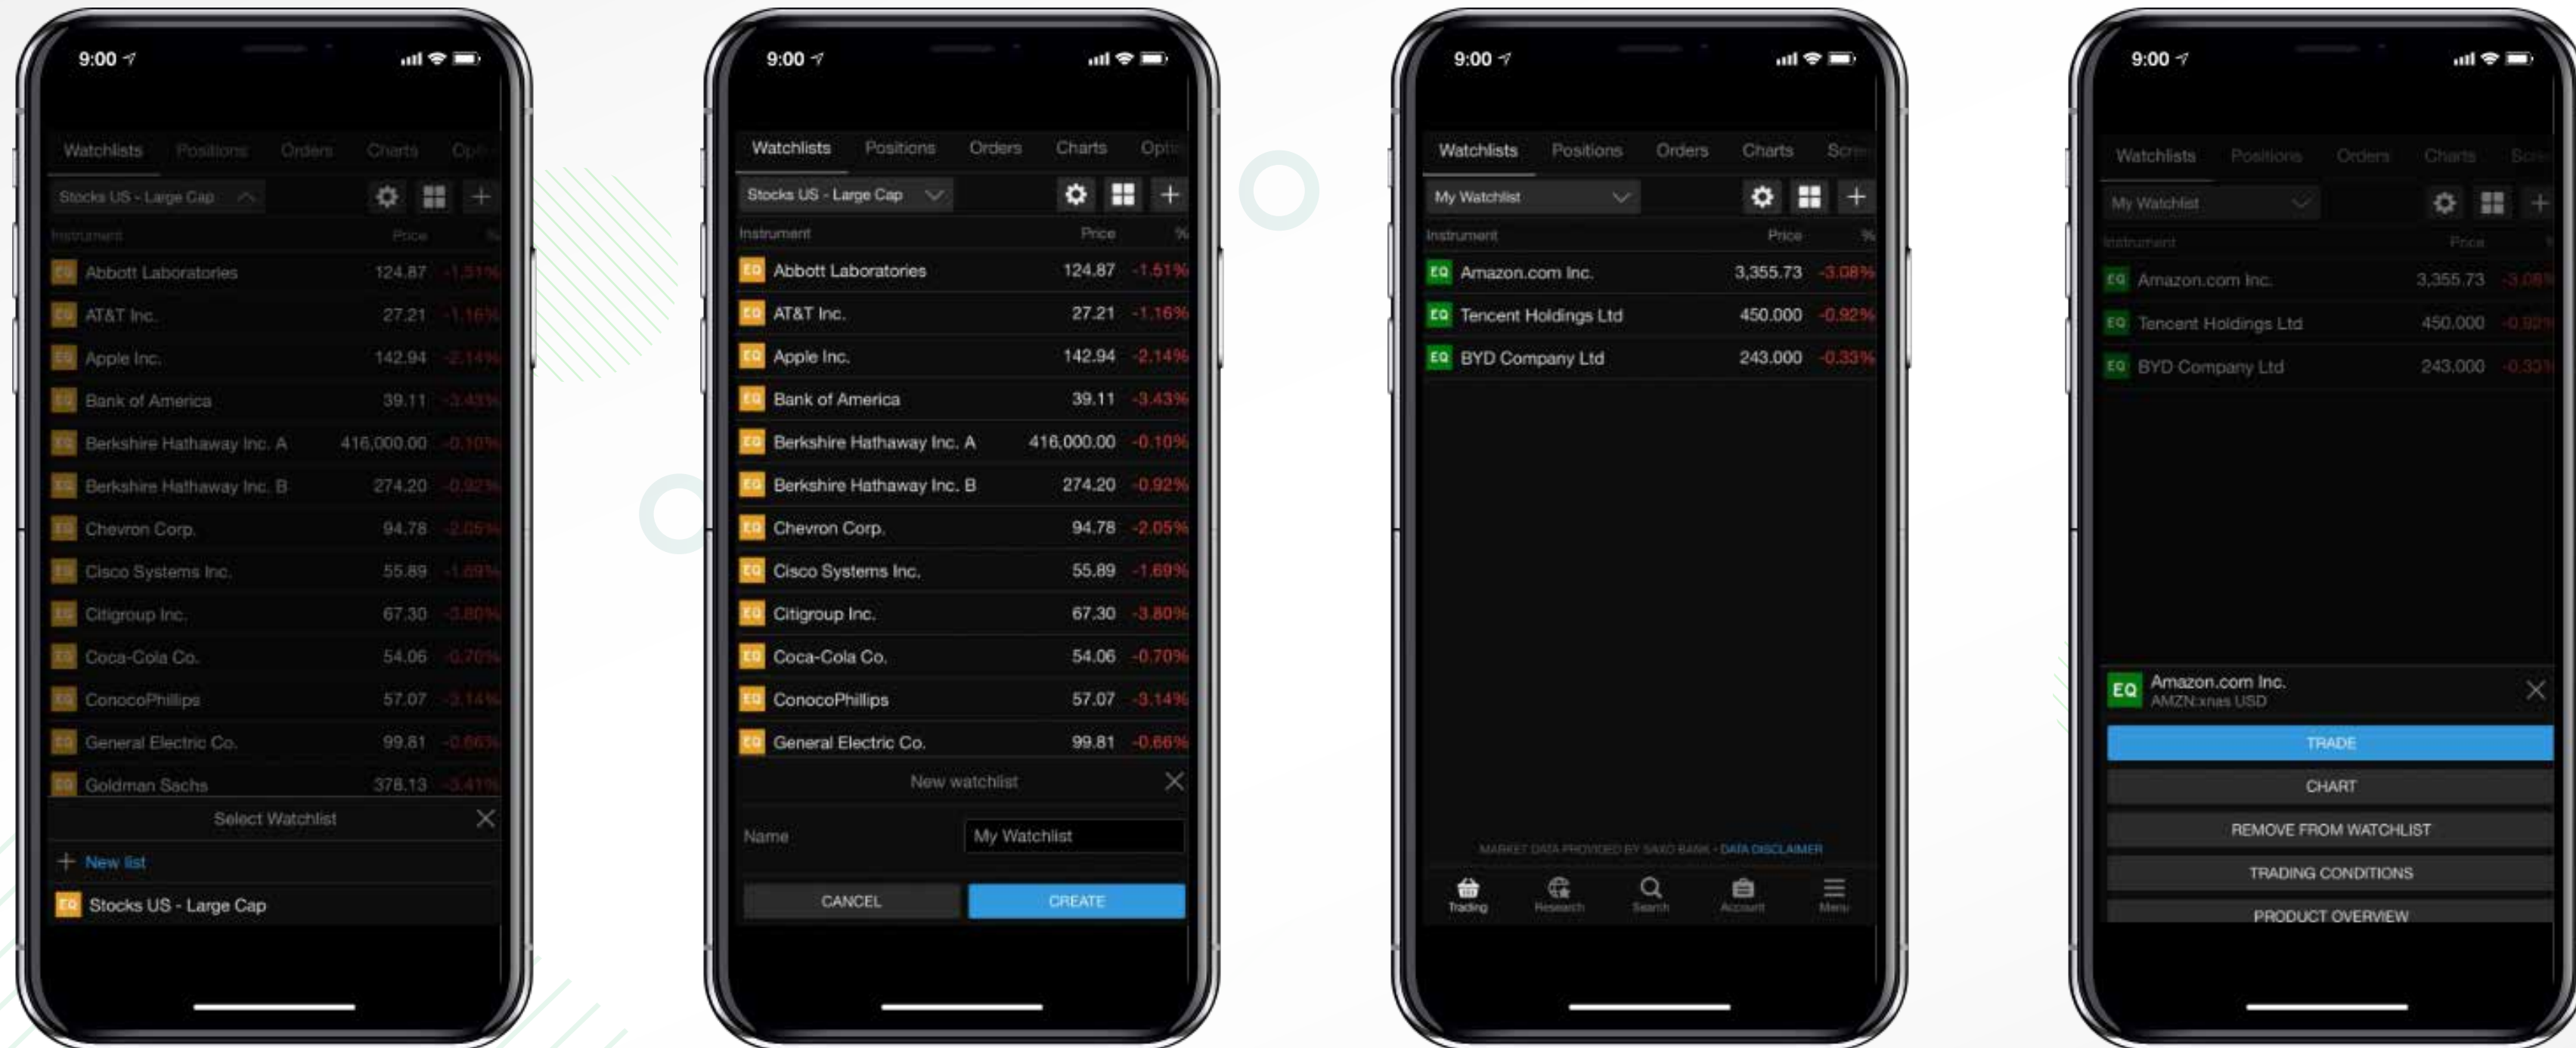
9:00

Watchlists Positions Orders Charts Opt

Stocks US - Large Cap

Instrument Price %

| | Instrument | Price | % |
|---|---|---|---|
| EQ | Abbott Laboratories | 124.87 | -1.51% |
| EQ | AT&T Inc. | 27.21 | -1.16% |
| EQ | Apple Inc. | 142.94 | -2.14% |
| EQ | Bank of America | 39.11 | -3.43% |
| EQ | Berkshire Hathaway Inc. A | 416,000.00 | -0.10% |
| EQ | Berkshire Hathaway Inc. B | 274.20 | -0.92% |
| EQ | Chevron Corp. | 94.78 | -2.05% |
| EQ | Cisco Systems Inc. | 55.89 | -1.69% |
| EQ | Citigroup Inc. | 67.30 | -3.80% |
| EQ | Coca-Cola Co. | 54.06 | -0.70% |
| EQ | ConocoPhillips | 57.07 | -3.14% |
| EQ | General Electric Co. | 99.81 | -0.66% |
| EQ | Goldman Sachs | 378.13 | -3.41% |

Select Watchlist

+ New list

EQ Stocks US - Large Cap

9:00

Watchlists Positions Orders Charts Opti

Stocks US - Large Cap

| | Instrument | Price | % |
|---|---|---|---|
| EQ | Abbott Laboratories | 124.87 | -1.51% |
| EQ | AT&T Inc. | 27.21 | -1.16% |
| EQ | Apple Inc. | 142.94 | -2.14% |
| EQ | Bank of America | 39.11 | -3.43% |
| EQ | Berkshire Hathaway Inc. A | 416,000.00 | -0.10% |
| EQ | Berkshire Hathaway Inc. B | 274.20 | -0.92% |
| EQ | Chevron Corp. | 94.78 | -2.05% |
| EQ | Cisco Systems Inc. | 55.89 | -1.69% |
| EQ | Citigroup Inc. | 67.30 | -3.80% |
| EQ | Coca-Cola Co. | 54.06 | -0.70% |
| EQ | ConocoPhillips | 57.07 | -3.14% |
| EQ | General Electric Co. | 99.81 | -0.66% |

New watchlist

Name My Watchlist

CANCEL CREATE

9:00

Watchlists Positions Orders Charts Scre

My Watchlist

| | Instrument | Price | % |
|---|---|---|---|
| EQ | Amazon.com Inc. | 3,355.73 | -3.08% |
| EQ | Tencent Holdings Ltd | 450.000 | -0.92% |
| EQ | BYD Company Ltd | 243.000 | -0.33% |

MARKET DATA PROVIDED BY SAXO BANK - DATA DISCLAIMER

Trading Research Search Account Menu

9:00

Watchlists Positions Orders Charts Scre

My Watchlist

| | Instrument | Price | % |
|---|---|---|---|
| EQ | Amazon.com Inc. | 3,355.73 | -3.08% |
| EQ | Tencent Holdings Ltd | 450.000 | -0.92% |
| EQ | BYD Company Ltd | 243.000 | -0.33% |

EQ Amazon.com Inc.
AMZN:xnas USD

TRADE

CHART

REMOVE FROM WATCHLIST

TRADING CONDITIONS

PRODUCT OVERVIEW